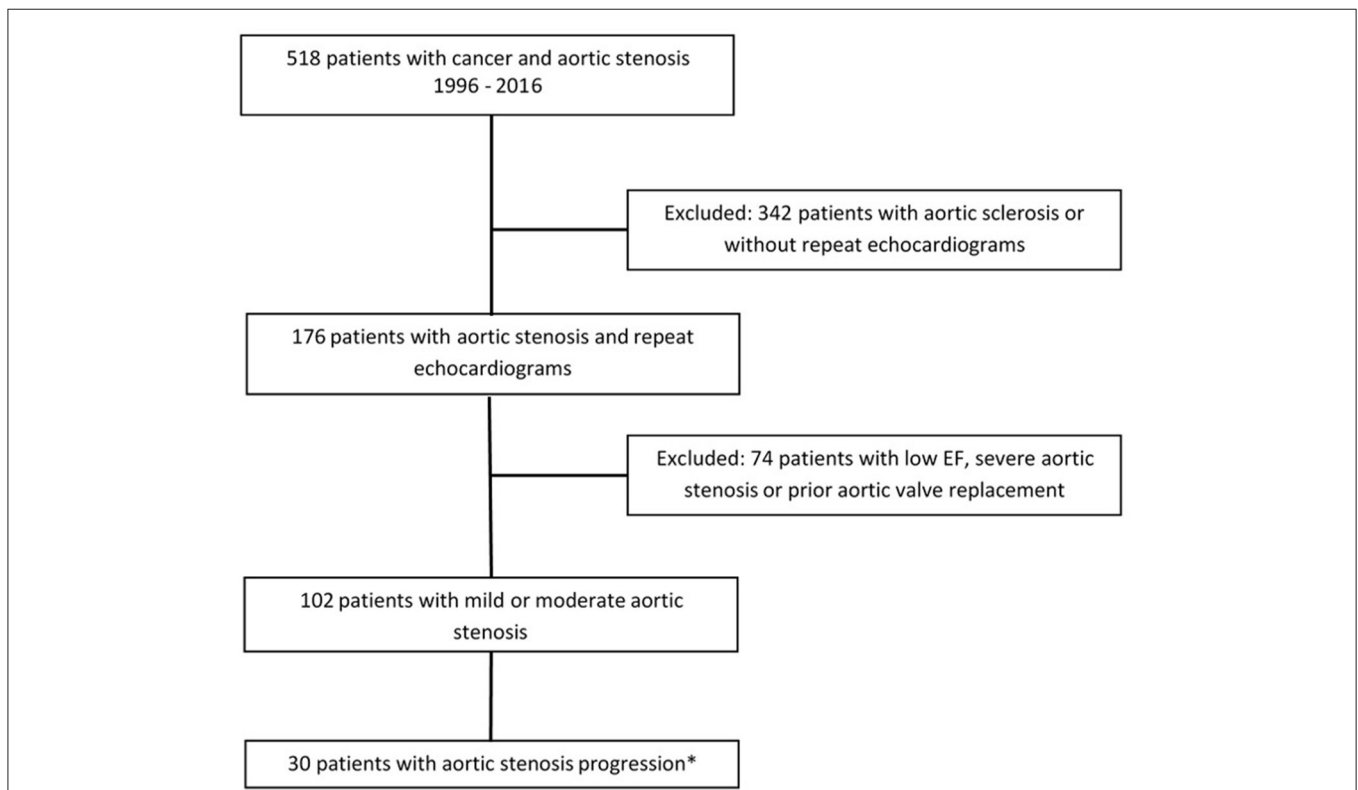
518 patients with cancer and aortic stenosis
1996 - 2016

Excluded: 342 patients with aortic sclerosis or without repeat echocardiograms

176 patients with aortic stenosis and repeat echocardiograms

Excluded: 74 patients with low EF, severe aortic stenosis or prior aortic valve replacement

102 patients with mild or moderate aortic stenosis

30 patients with aortic stenosis progression*